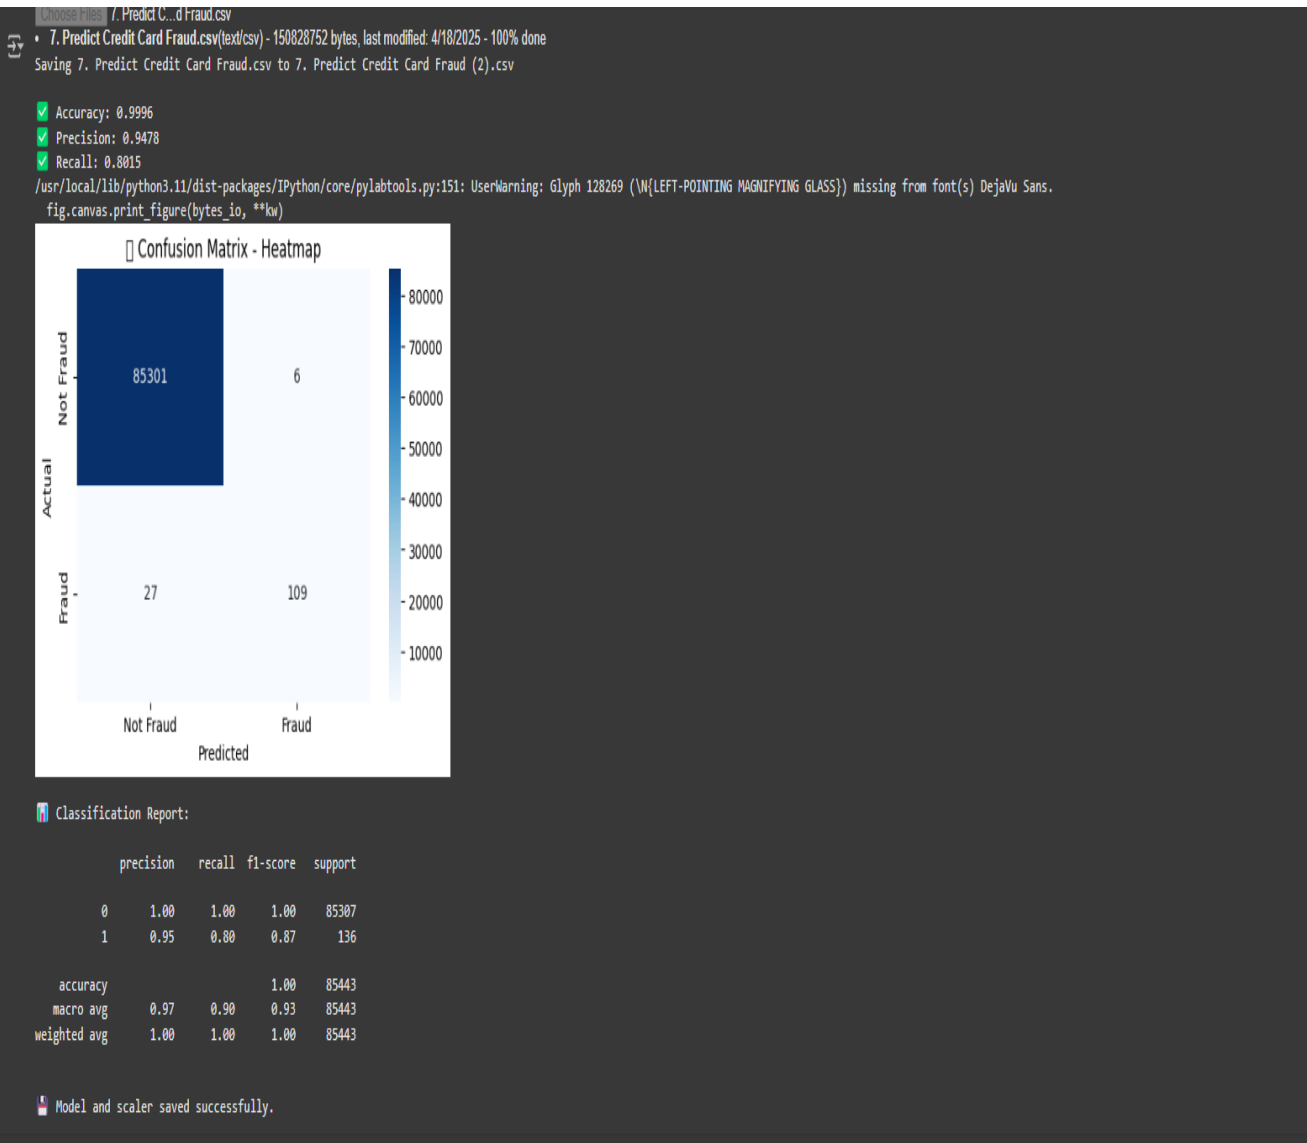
Choose Files 7. Predict C...d Fraud.csv

• 7. Predict Credit Card Fraud.csv(text/csv) - 150828752 bytes, last modified: 4/18/2025 - 100% done

Saving 7. Predict Credit Card Fraud.csv to 7. Predict Credit Card Fraud (2).csv

✅ Accuracy: 0.9996
✅ Precision: 0.9478
✅ Recall: 0.8015
/usr/local/lib/python3.11/dist-packages/IPython/core/pylabtools.py:151: UserWarning: Glyph 128269 (\N{LEFT-POINTING MAGNIFYING GLASS}) missing from font(s) DejaVu Sans.
  fig.canvas.print_figure(bytes_io, **kw)

▯ Confusion Matrix - Heatmap

Actual
Not Fraud
Fraud

85301
6
27
109

80000
70000
60000
50000
40000
30000
20000
10000

Not Fraud
Fraud
Predicted

📊 Classification Report:

|  | precision | recall | f1-score | support |
|---|---|---|---|---|
| 0 | 1.00 | 1.00 | 1.00 | 85307 |
| 1 | 0.95 | 0.80 | 0.87 | 136 |
| accuracy |  |  | 1.00 | 85443 |
| macro avg | 0.97 | 0.90 | 0.93 | 85443 |
| weighted avg | 1.00 | 1.00 | 1.00 | 85443 |

💾 Model and scaler saved successfully.